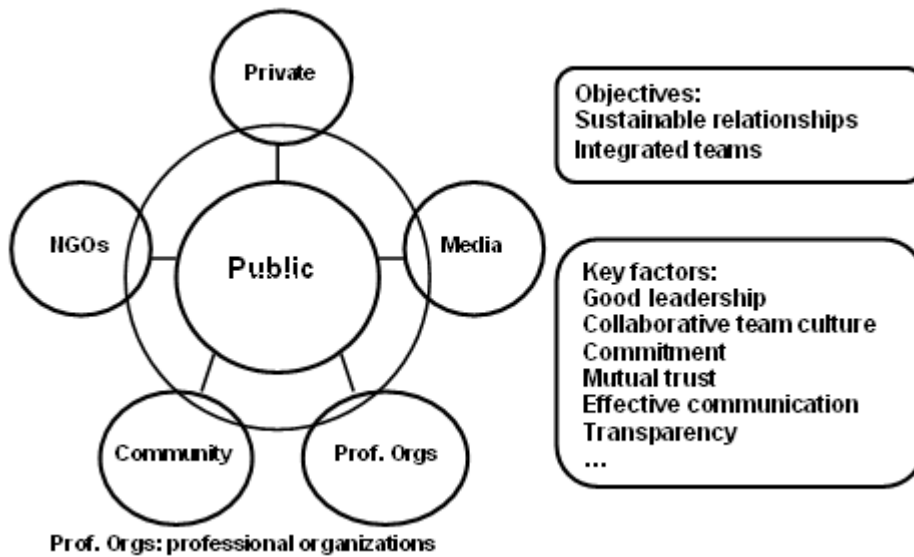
Private

NGOs

Public

Media

Community

Prof. Orgs

Prof. Orgs: professional organizations

Objectives:
Sustainable relationships
Integrated teams

Key factors:
Good leadership
Collaborative team culture
Commitment
Mutual trust
Effective communication
Transparency
…